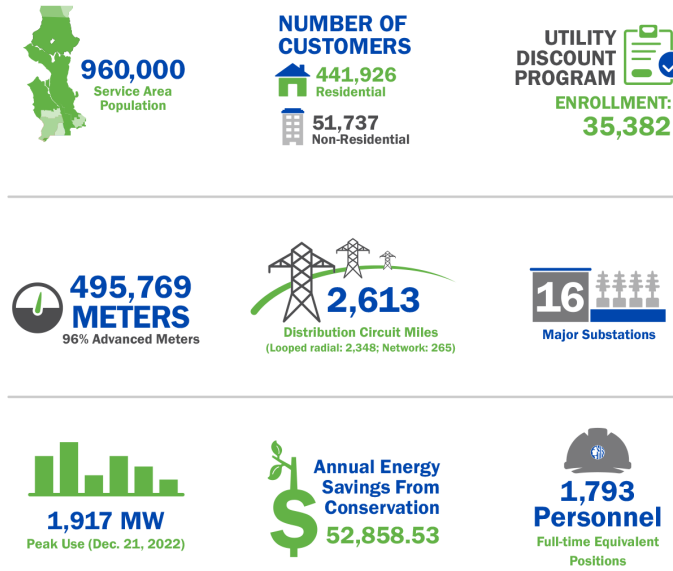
960,000
Service Area Population

NUMBER OF CUSTOMERS
441,926
Residential
51,737
Non-Residential

UTILITY DISCOUNT PROGRAM
ENROLLMENT:
35,382

495,769
METERS
96% Advanced Meters

2,613
Distribution Circuit Miles
(Looped radial: 2,348; Network: 265)

16
Major Substations

1,917 MW
Peak Use (Dec. 21, 2022)

Annual Energy Savings From Conservation
52,858.53

1,793
Personnel
Full-time Equivalent Positions